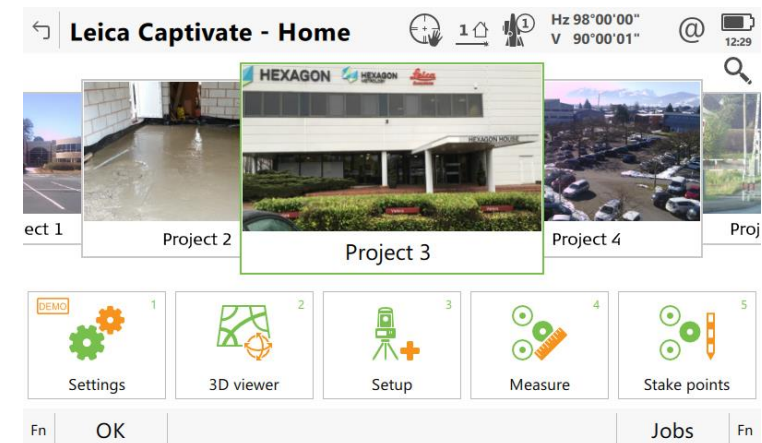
Leica Captivate - Home

1

Hz 98°00'00"
V 90°00'01"

@

12:29

HEXAGON

HEXAGON HOUSE

ect 1

Project 2

Project 3

Project 4

Proj

DEMO

1

Settings

2

3D viewer

3

Setup

4

Measure

5

Stake points

Fn

OK

Jobs

Fn